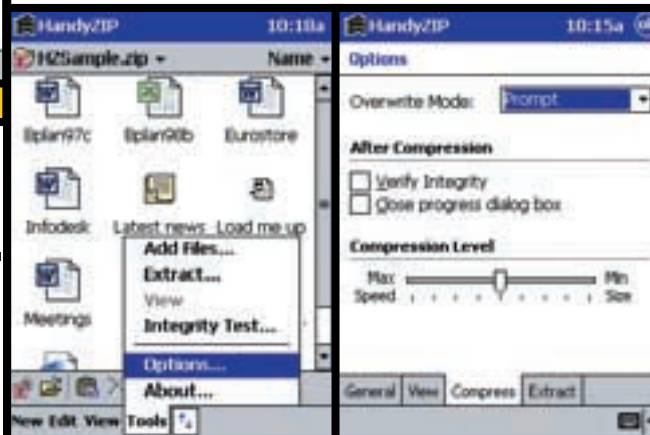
HandyZIP 10:18a

HZSample.zip ▾ Name ▾

Bplan97c Bplan98b Eurostore

Infodesk Latest news Load me up

Meetings

Add Files...
Extract...
View
Integrity Test...
Options...
About...

New Edit View Tools

HandyZIP 10:15a

Options

Overwrite Mode: Prompt

After Compression

Verify Integrity
Close progress dialog box

Compression Level

Max Speed

Min Size

General View Compress Extract